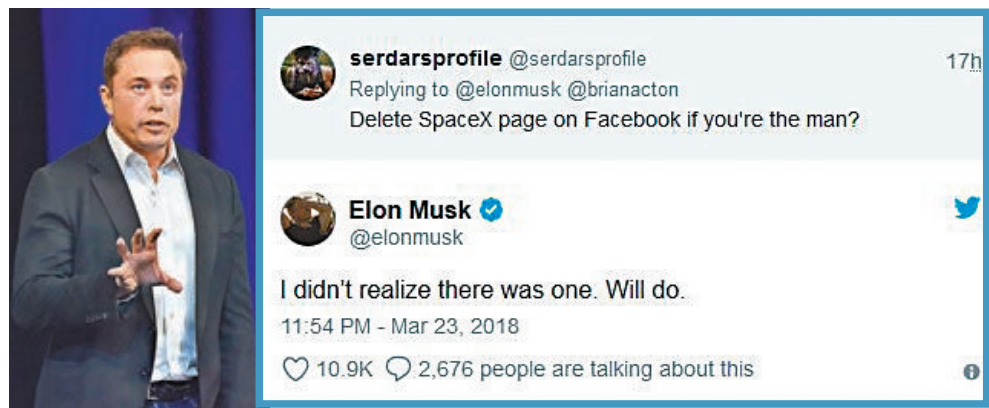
serdarsprofile @serdarsprofile 17h
Replying to @elonmusk @brianacton
Delete SpaceX page on Facebook if you're the man?

Elon Musk
@elonmusk

I didn't realize there was one. Will do.
11:54 PM - Mar 23, 2018

10.9K 2,676 people are talking about this